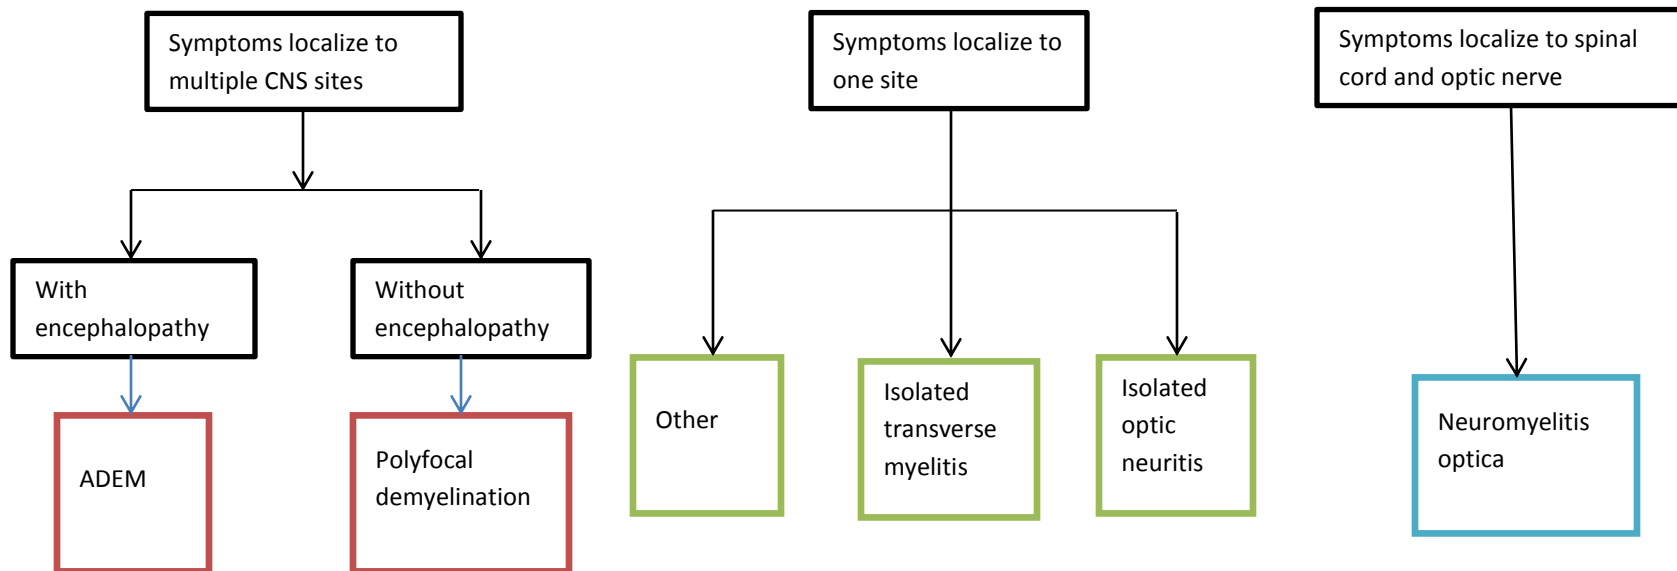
Symptoms localize to multiple CNS sites

With encephalopathy

Without encephalopathy

ADEM

Polyfocal demyelination

Symptoms localize to one site

Other

Isolated transverse myelitis

Isolated optic neuritis

Symptoms localize to spinal cord and optic nerve

Neuromyelitis optica